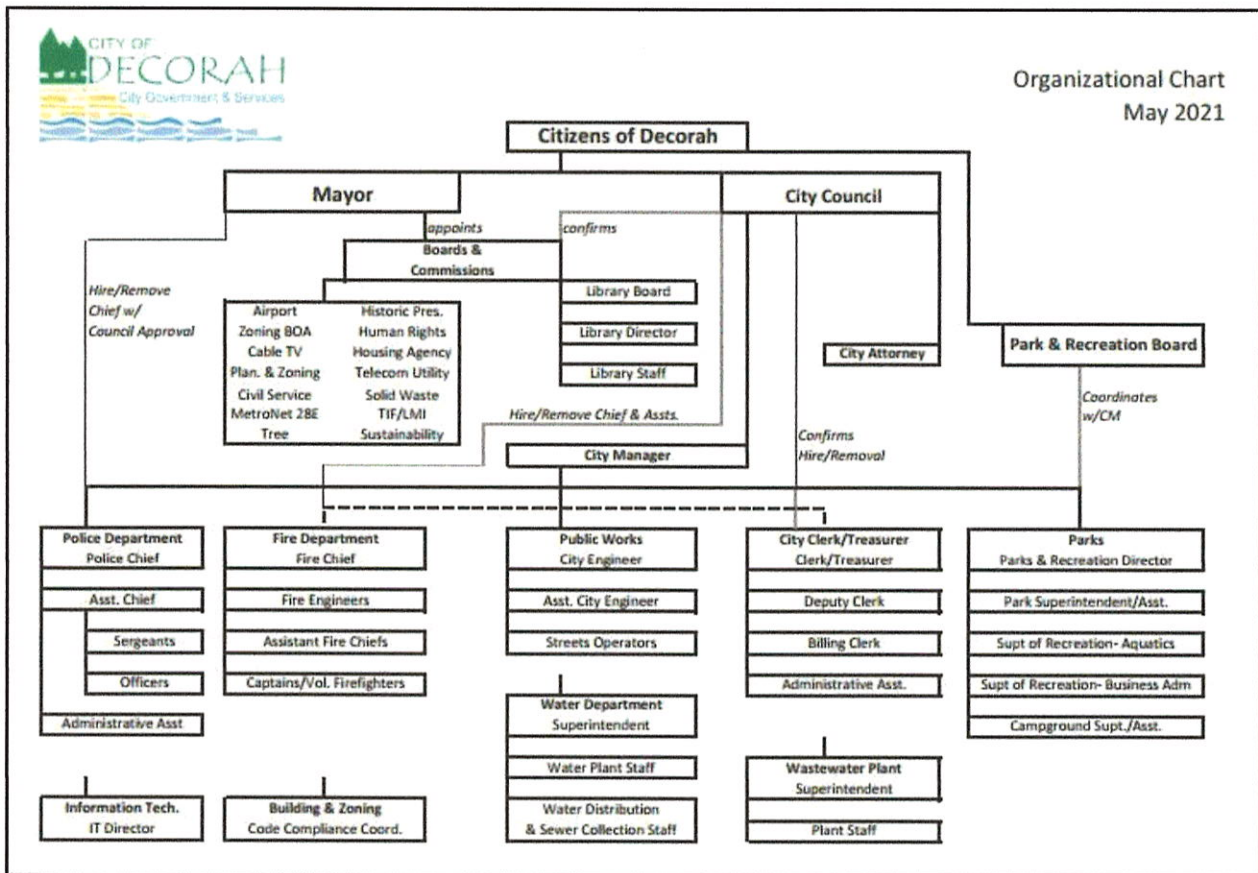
CITY OF DECORAH
City Government & Services

Organizational Chart
May 2021

Citizens of Decorah

Mayor

City Council

appoints

confirms

Boards & Commissions

Airport
Zoning BOA
Cable TV
Plan. & Zoning
Civil Service
MetroNet 28E
Tree

Historic Pres.
Human Rights
Housing Agency
Telecom Utility
Solid Waste
TIF/LMI
Sustainability

Library Board

Library Director

Library Staff

Hire/Remove Chief w/ Council Approval

City Attorney

Park & Recreation Board

Coordinates w/CM

Hire/Remove Chief & Assts.

Confirms Hire/Removal

City Manager

Police Department
Police Chief

Asst. Chief

Sergeants

Officers

Administrative Asst

Fire Department
Fire Chief

Fire Engineers

Assistant Fire Chiefs

Captains/Vol. Firefighters

Public Works
City Engineer

Asst. City Engineer

Streets Operators

Water Department
Superintendent

Water Plant Staff

Water Distribution & Sewer Collection Staff

City Clerk/Treasurer
Clerk/Treasurer

Deputy Clerk

Billing Clerk

Administrative Asst.

Wastewater Plant
Superintendent

Plant Staff

Parks
Parks & Recreation Director

Park Superintendent/Asst.

Supt of Recreation- Aquatics

Supt of Recreation- Business Adm

Campground Supt./Asst.

Information Tech.
IT Director

Building & Zoning
Code Compliance Coord.